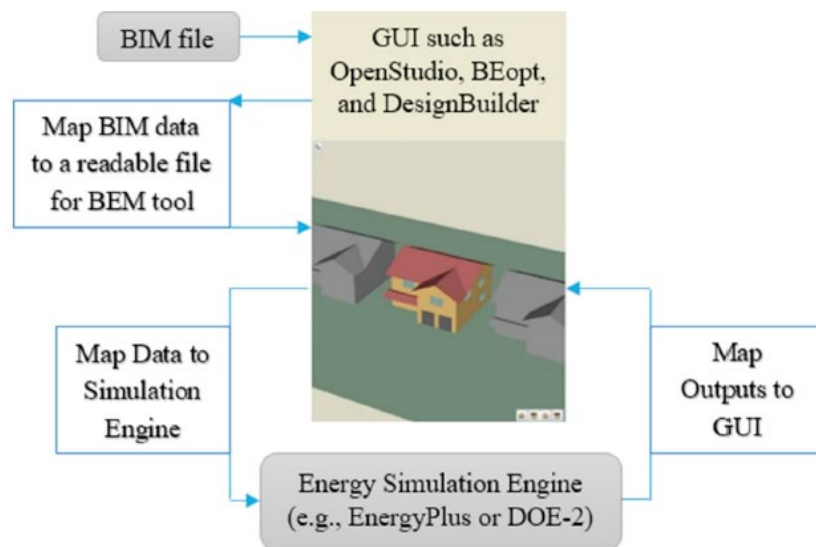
BIM file

GUI such as OpenStudio, BEopt, and DesignBuilder

Map BIM data to a readable file for BEM tool

Map Data to Simulation Engine

Map Outputs to GUI

Energy Simulation Engine (e.g., EnergyPlus or DOE-2)